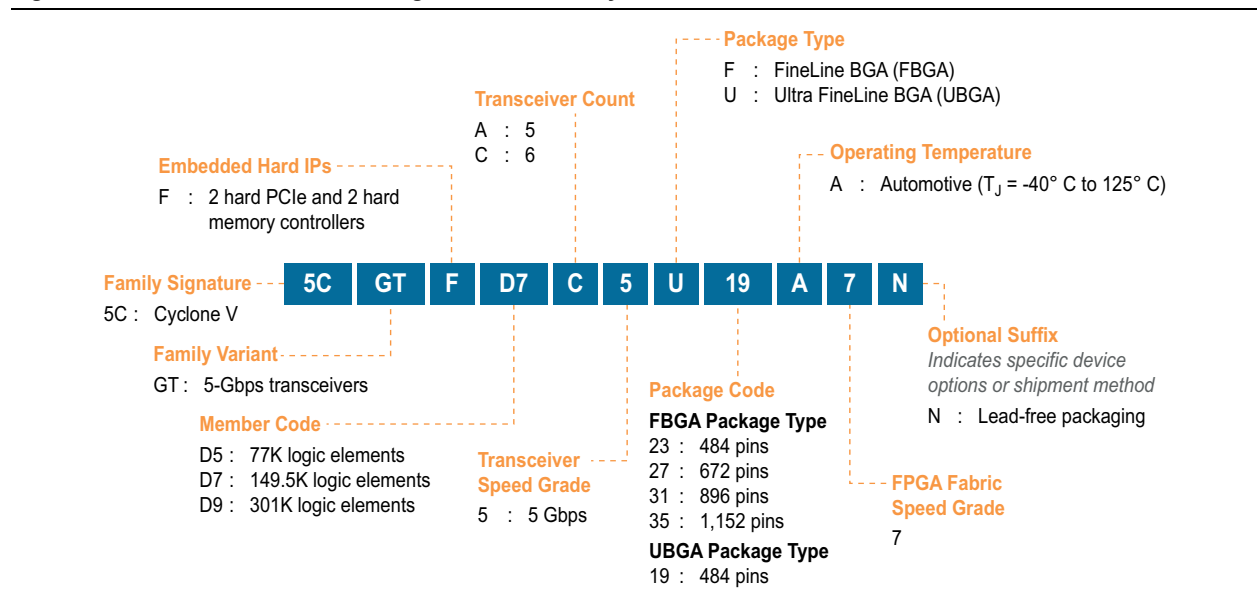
Package Type
F : FineLine BGA (FBGA)
U : Ultra FineLine BGA (UBGA)

Transceiver Count
A : 5
C : 6

Embedded Hard IPs
F : 2 hard PCIe and 2 hard memory controllers

Operating Temperature
A : Automotive ($T_J$ = -40° C to 125° C)

Family Signature
5C : Cyclone V

| 5C | GT | F | D7 | C | 5 | U | 19 | A | 7 | N |
|---|---|---|---|---|---|---|---|---|---|---|

Family Variant
GT : 5-Gbps transceivers

Member Code
D5 : 77K logic elements
D7 : 149.5K logic elements
D9 : 301K logic elements

Transceiver Speed Grade
5 : 5 Gbps

Package Code
FBGA Package Type
23 : 484 pins
27 : 672 pins
31 : 896 pins
35 : 1,152 pins
UBGA Package Type
19 : 484 pins

Optional Suffix
Indicates specific device options or shipment method
N : Lead-free packaging

FPGA Fabric Speed Grade
7